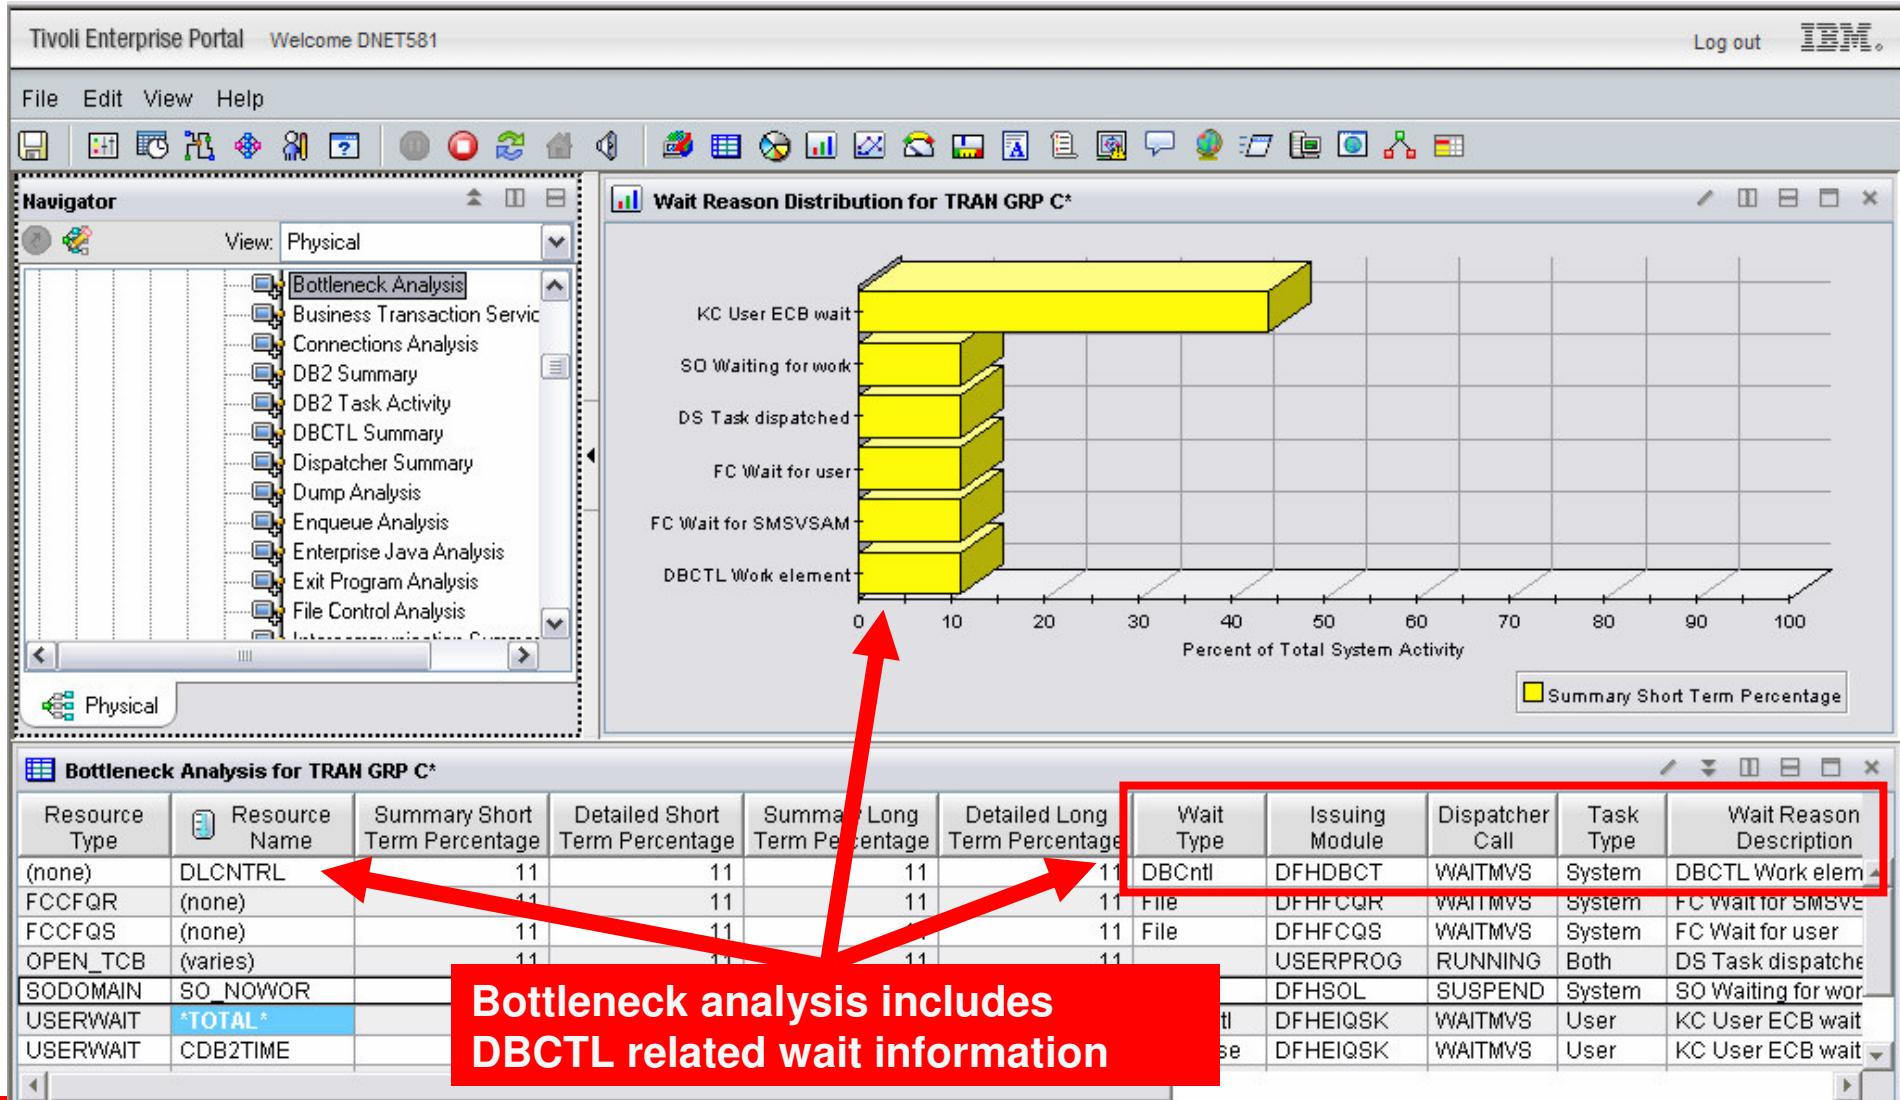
Tivoli Enterprise Portal Welcome DNET581

Log out IBM.

File Edit View Help

Navigator

View: Physical

Bottleneck Analysis
Business Transaction Servic
Connections Analysis
DB2 Summary
DB2 Task Activity
DBCTL Summary
Dispatcher Summary
Dump Analysis
Enqueue Analysis
Enterprise Java Analysis
Exit Program Analysis
File Control Analysis

Physical

Wait Reason Distribution for TRAN GRP C*

KC User ECB wait
SO Waiting for work
DS Task dispatched
FC Wait for user
FC Wait for SMSVSAM
DBCTL Work element

0 10 20 30 40 50 60 70 80 90 100

Percent of Total System Activity

Summary Short Term Percentage

Bottleneck Analysis for TRAN GRP C*

| Resource Type | Resource Name | Summary Short Term Percentage | Detailed Short Term Percentage | Summa Long Term Pe entage | Detailed Long Term Percentage | Wait Type | Issuing Module | Dispatcher Call | Task Type | Wait Reason Description |
|---|---|---|---|---|---|---|---|---|---|---|
| (none) | DLCNTRL | 11 | 11 | 11 | 11 | DBCntl | DFHDBCT | WAITMVS | System | DBCTL Work elem |
| FCCFQR | (none) | 11 | 11 | 11 | 11 | File | DFHFCQR | WAITMVS | System | FC Wait for SMSVS |
| FCCFQS | (none) | 11 | 11 | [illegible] | 11 | File | DFHFCQS | WAITMVS | System | FC Wait for user |
| OPEN_TCB | (varies) | 11 | 11 | 11 | 11 | | USERPROG | RUNNING | Both | DS Task dispatche |
| SODOMAIN | SO_NOWOR | | | | | | DFHSOL | SUSPEND | System | SO Waiting for wor |
| USERWAIT | *TOTAL* | | | | | tl | DFHEIQSK | WAITMVS | User | KC User ECB wait |
| USERWAIT | CDB2TIME | | | | | se | DFHEIQSK | WAITMVS | User | KC User ECB wait |

Bottleneck analysis includes DBCTL related wait information